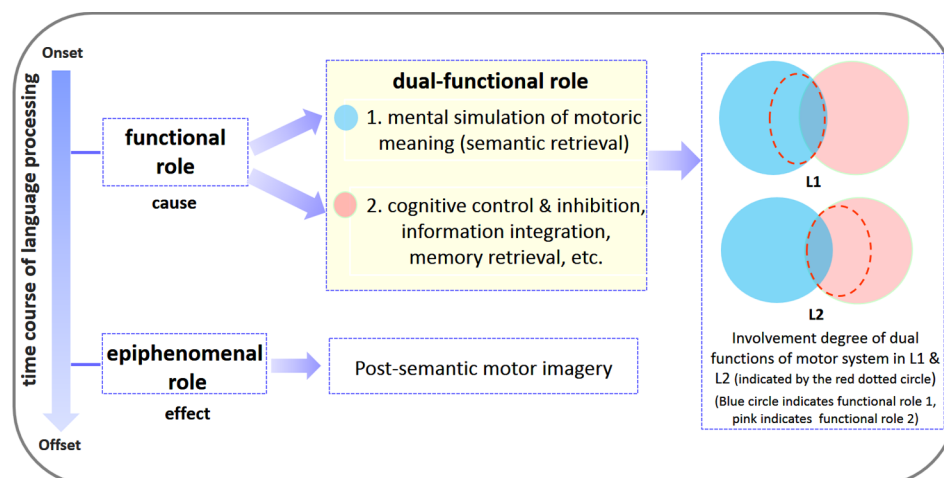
Onset

time course of language processing

Offset

functional role

cause

dual-functional role

1. mental simulation of motoric meaning (semantic retrieval)

2. cognitive control & inhibition, information integration, memory retrieval, etc.

L1

L2

Involvement degree of dual functions of motor system in L1 & L2 (indicated by the red dotted circle)

(Blue circle indicates functional role 1, pink indicates functional role 2)

epiphenomenal role

effect

Post-semantic motor imagery